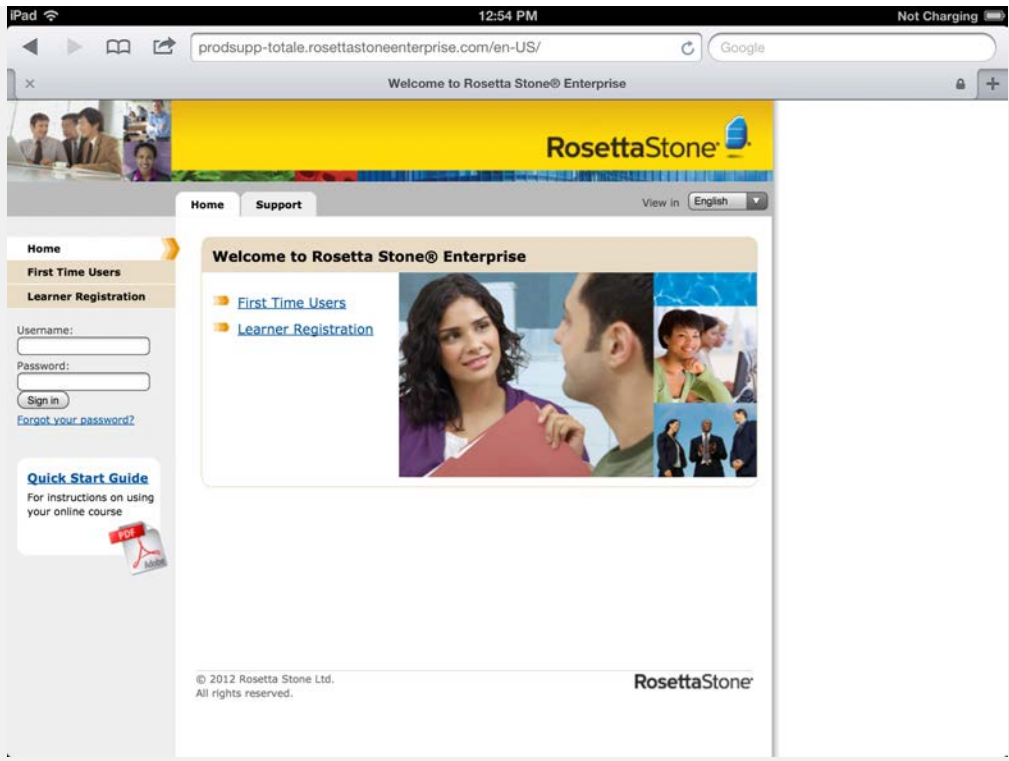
iPad
12:54 PM
Not Charging

prodsupp-totale.rosettastoneenterprise.com/en-US/
Google

×
Welcome to Rosetta Stone® Enterprise
+

RosettaStone

Home
Support
View in
English

Home
First Time Users
Learner Registration

Username:
Password:
Sign in
Forgot your password?

Quick Start Guide
For instructions on using your online course
PDF
Adobe

Welcome to Rosetta Stone® Enterprise

First Time Users
Learner Registration

© 2012 Rosetta Stone Ltd.
All rights reserved.

RosettaStone